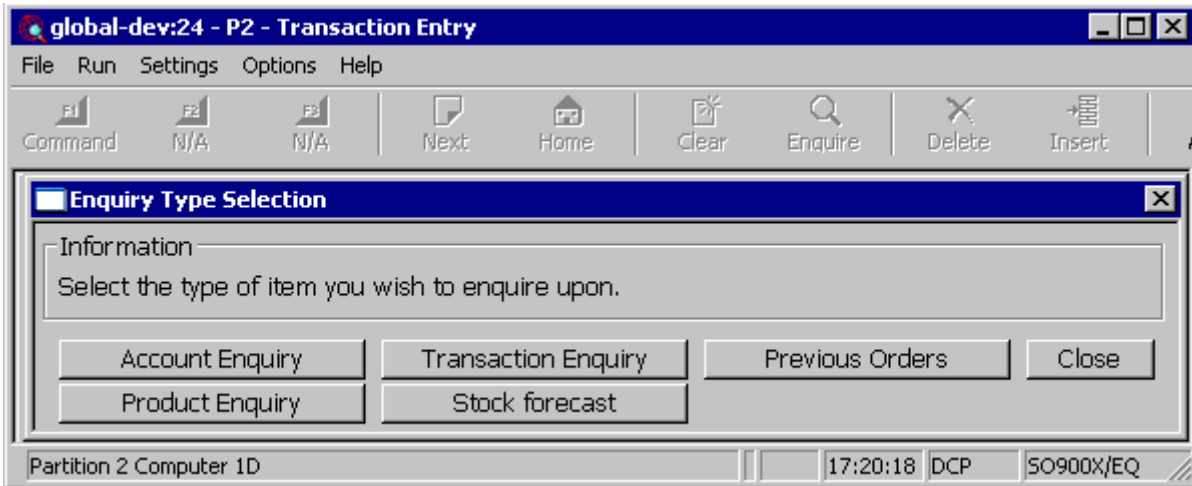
global-dev:24 - P2 - Transaction Entry

File Run Settings Options Help

F1 Command F2 N/A F3 N/A Next Home Clear Enquire Delete Insert

Enquiry Type Selection

Information
Select the type of item you wish to enquire upon.

Account Enquiry
Transaction Enquiry
Previous Orders
Close
Product Enquiry
Stock forecast

Partition 2 Computer 1D | 17:20:18 | DCP | SO900X/EQ